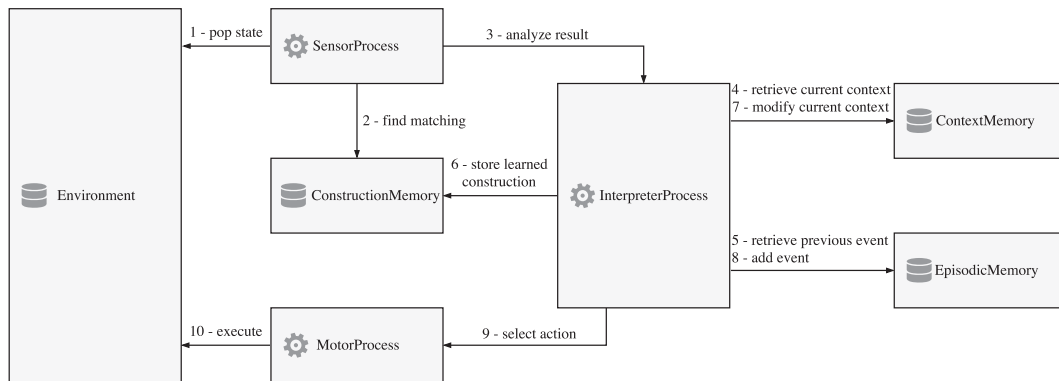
1 - pop state

SensorProcess

3 - analyze result

2 - find matching

4 - retrieve current context
7 - modify current context

ContextMemory

Environment

6 - store learned construction

ConstructionMemory

InterpreterProcess

5 - retrieve previous event
8 - add event

EpisodicMemory

10 - execute

MotorProcess

9 - select action